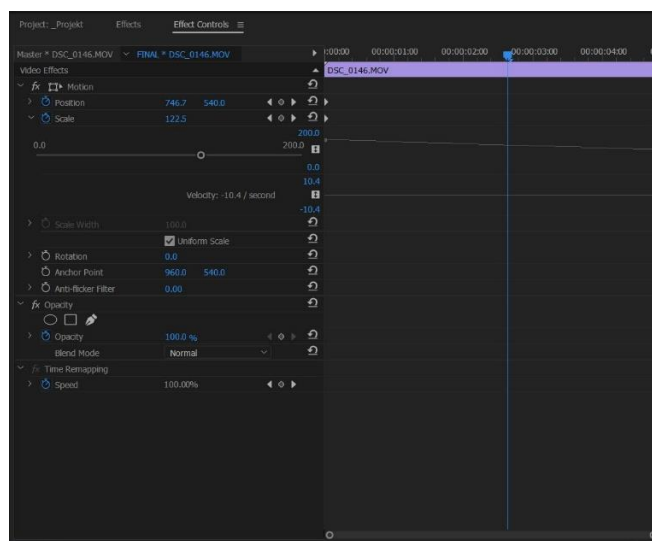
Project: _Projekt Effects Effect Controls ≡

Master * DSC_0146.MOV FINAL * DSC_0146.MOV

:00:00 00:00:01:00 00:00:02:00 00:00:03:00 00:00:04:00

DSC_0146.MOV

Video Effects

fx Motion

Position 746.7 540.0

Scale 122.5

200.0

0.0 200.0

0.0

10.4

Velocity: -10.4 / second

-10.4

Scale Width 100.0

Uniform Scale

Rotation 0.0

Anchor Point 960.0 540.0

Anti-flicker Filter 0.00

fx Opacity

Opacity 100.0 %

Blend Mode Normal

fx Time Remapping

Speed 100.00%